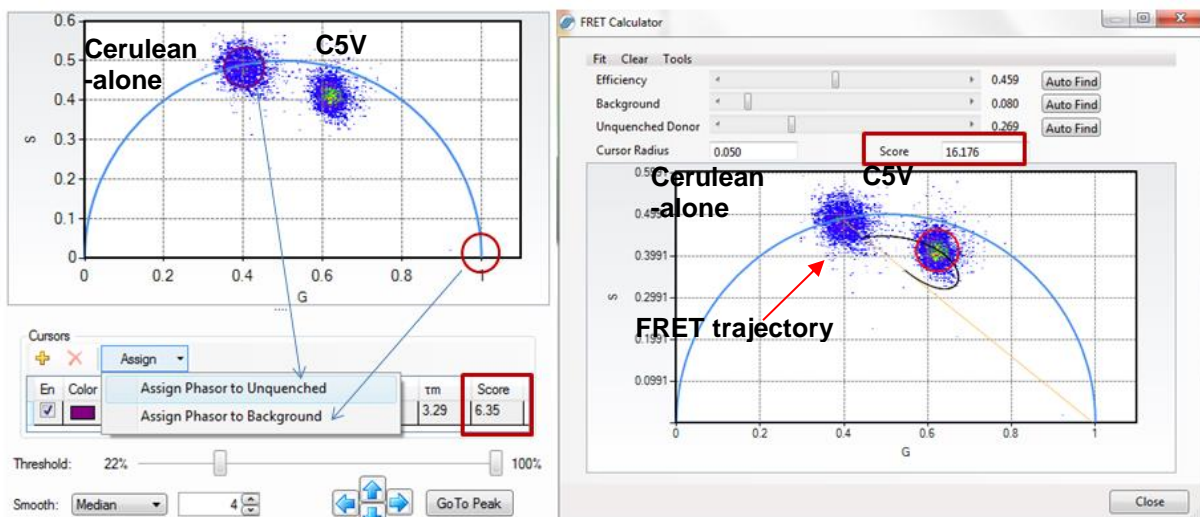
0.6
0.5
0.4
0.3
0.2
0.1
0
S
0
0.2
0.4
0.6
0.8
1
G
Cerulean
-alone
C5V

Cursors
Assign
Assign Phasor to Unquenched
Assign Phasor to Background

| En | Color | | τm | Score |
|---|---|---|---|---|
| ☑ | | | 3.29 | 6.35 |

Threshold: 22% 100%
Smooth: Median 4
Go To Peak

FRET Calculator
Fit Clear Tools
Efficiency 0.459 Auto Find
Background 0.080 Auto Find
Unquenched Donor 0.269 Auto Find
Cursor Radius 0.050
Score 16.176

Cerulean
-alone
C5V
0.4991
0.3991
0.2991
0.1991
0.0991
S
0
0.2
0.4
0.6
0.8
1
G
FRET trajectory

Close